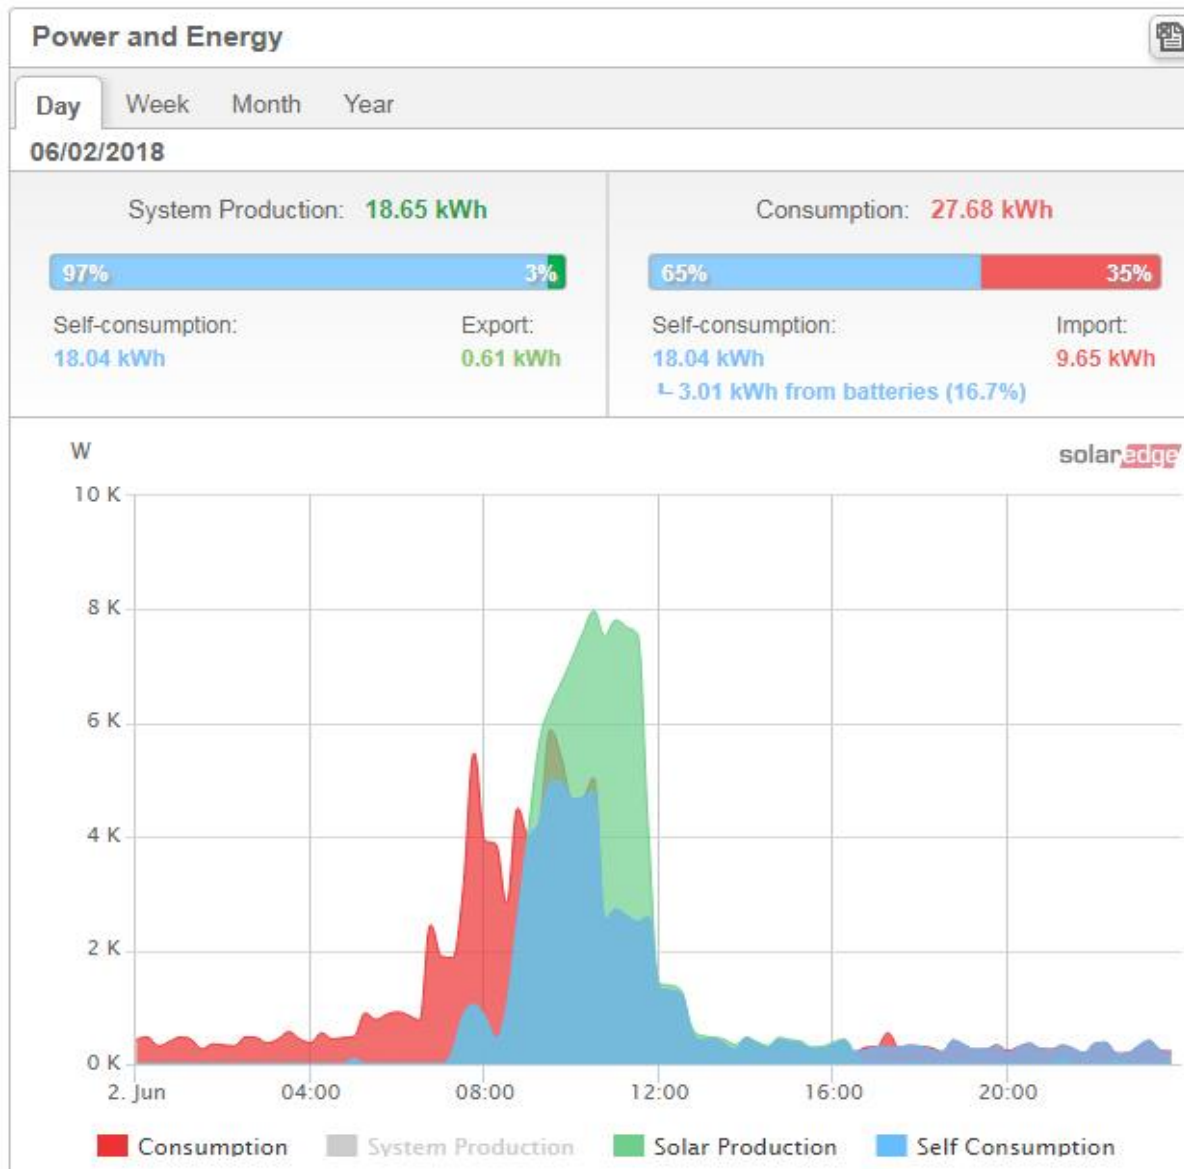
Power and Energy

Day Week Month Year

06/02/2018

System Production: 18.65 kWh

97% 3%

Self-consumption: 18.04 kWh

Export: 0.61 kWh

Consumption: 27.68 kWh

65% 35%

Self-consumption: 18.04 kWh

└ 3.01 kWh from batteries (16.7%)

Import: 9.65 kWh

W

solaredge

10 K
8 K
6 K
4 K
2 K
0 K

2. Jun 04:00 08:00 12:00 16:00 20:00

Consumption System Production Solar Production Self Consumption